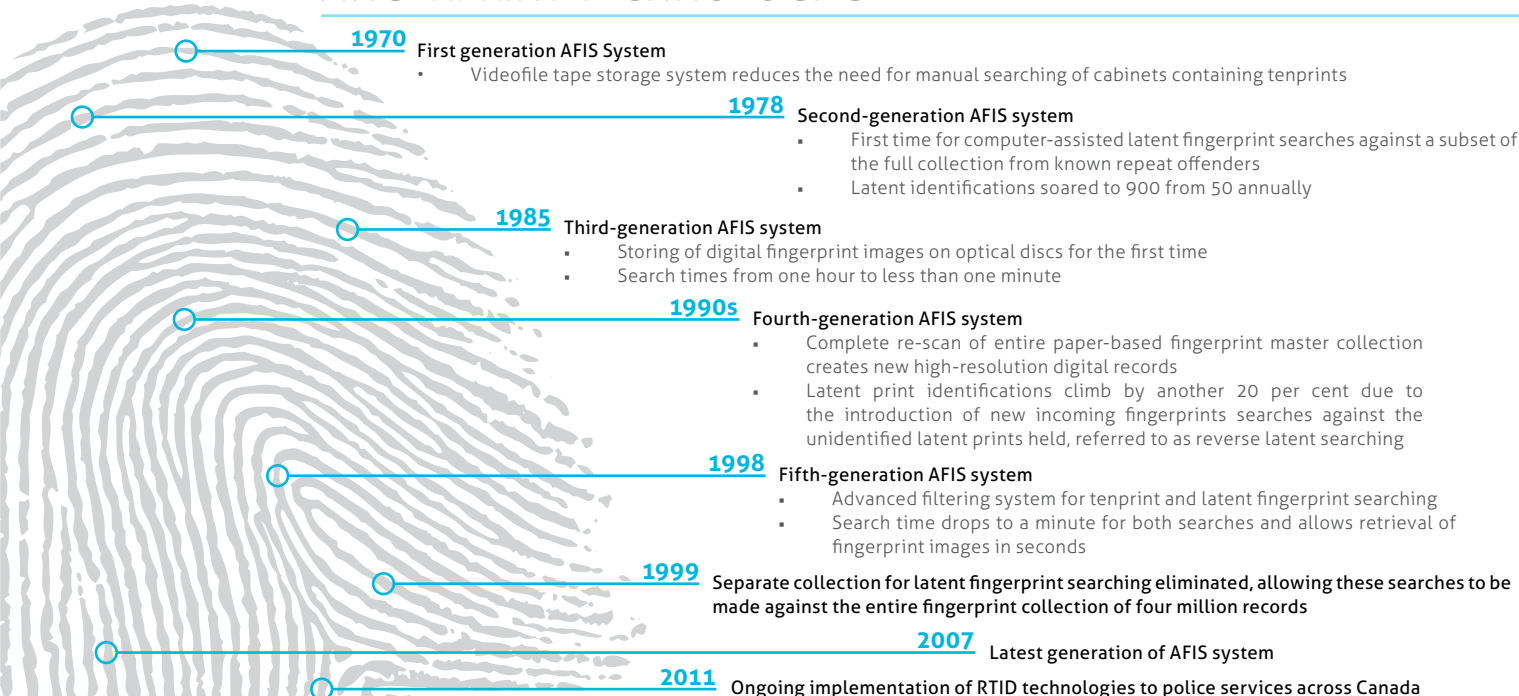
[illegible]

1970 First generation AFIS System
- Videofile tape storage system reduces the need for manual searching of cabinets containing tenprints

1978 Second-generation AFIS system
- First time for computer-assisted latent fingerprint searches against a subset of the full collection from known repeat offenders
- Latent identifications soared to 900 from 50 annually

1985 Third-generation AFIS system
- Storing of digital fingerprint images on optical discs for the first time
- Search times from one hour to less than one minute

1990s Fourth-generation AFIS system
- Complete re-scan of entire paper-based fingerprint master collection creates new high-resolution digital records
- Latent print identifications climb by another 20 per cent due to the introduction of new incoming fingerprints searches against the unidentified latent prints held, referred to as reverse latent searching

1998 Fifth-generation AFIS system
- Advanced filtering system for tenprint and latent fingerprint searching
- Search time drops to a minute for both searches and allows retrieval of fingerprint images in seconds

1999 Separate collection for latent fingerprint searching eliminated, allowing these searches to be made against the entire fingerprint collection of four million records

2007 Latest generation of AFIS system

2011 Ongoing implementation of RTID technologies to police services across Canada